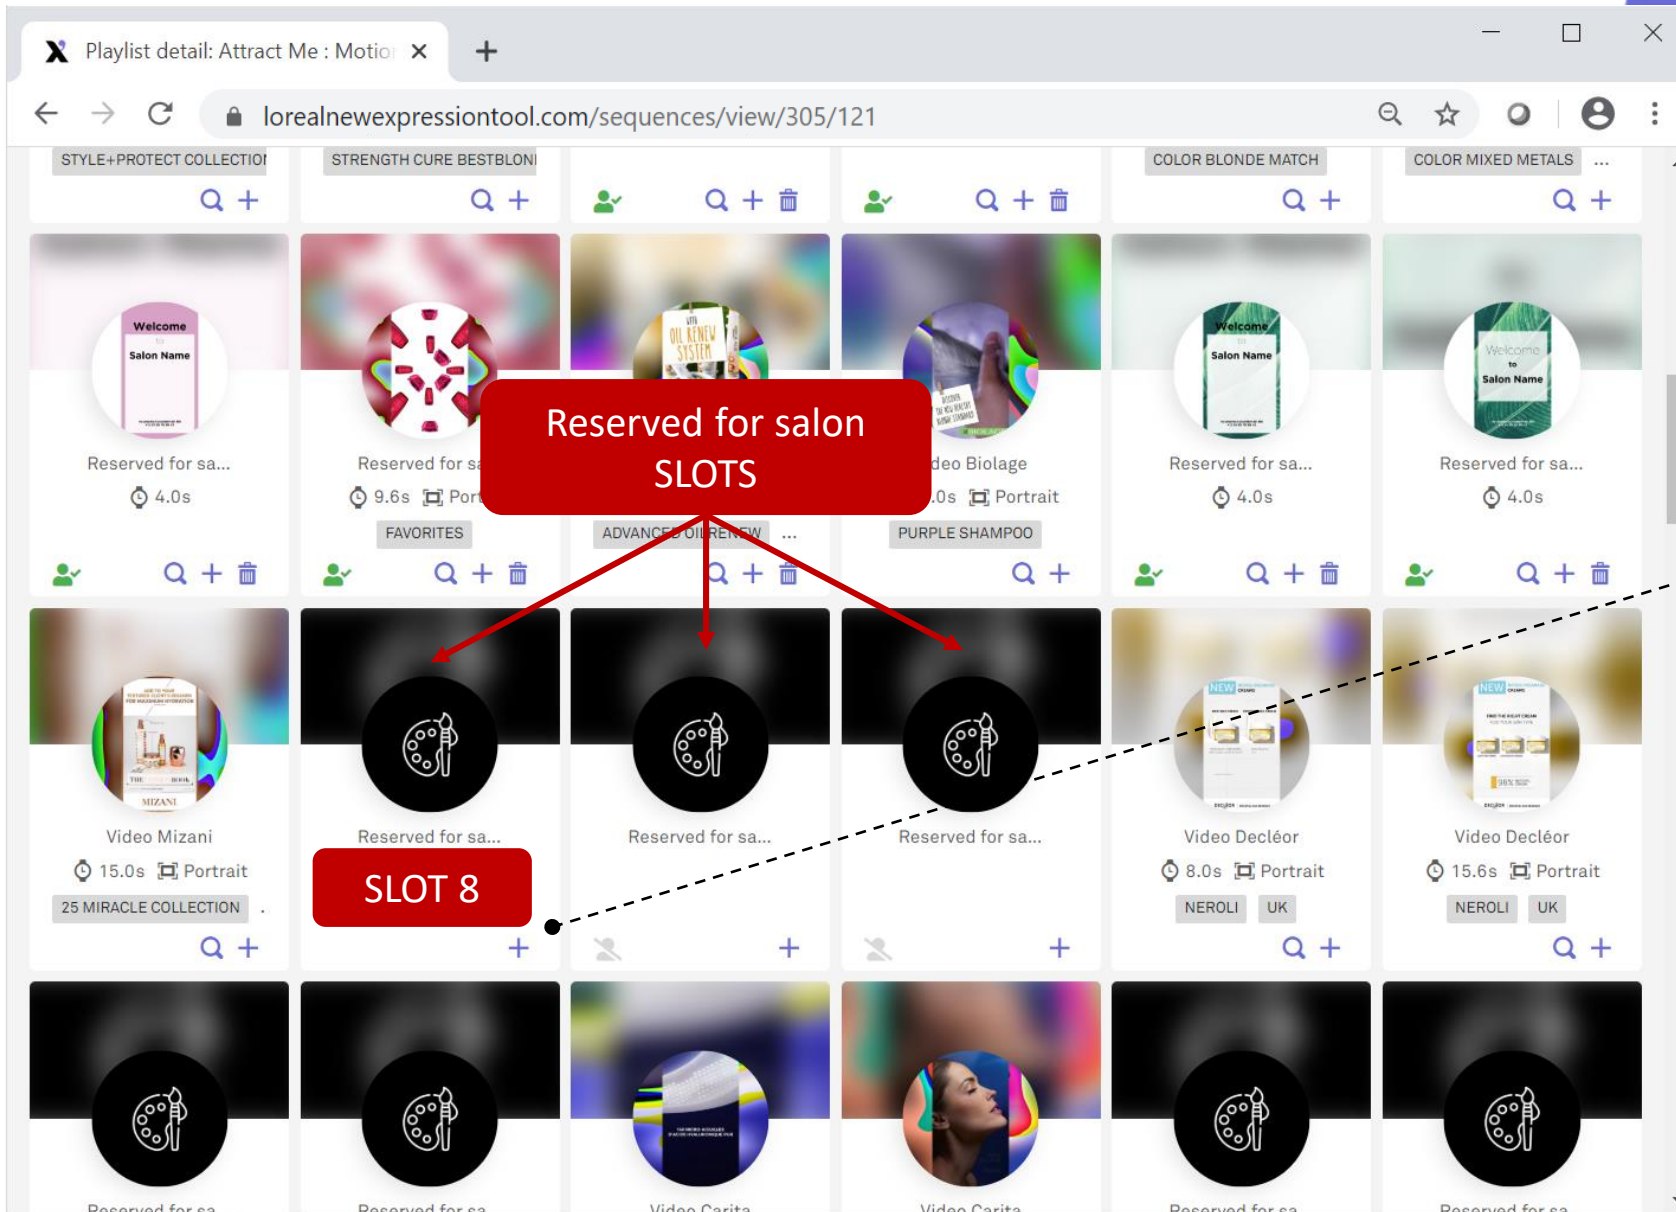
Playlist detail: Attract Me : Motio

lorealnewexpressiontool.com/sequences/view/305/121

STYLE+PROTECT COLLECTIO

STRENGTH CURE BESTBLONI

COLOR BLONDE MATCH

COLOR MIXED METALS ...

Welcome
Salon Name

Reserved for sa...
4.0s

Reserved for sa
9.6s Por
FAVORITES

OIL RENEW SYSTEM

ADVANCED OIL RENEW ...

deo Biolage
.0s Portrait
PURPLE SHAMPOO

Welcome
Salon Name

Reserved for sa...
4.0s

Welcome
to
Salon Name

Reserved for sa...
4.0s

Reserved for salon SLOTS

MIZANI

Video Mizani
15.0s Portrait
25 MIRACLE COLLECTION .

Reserved for sa...

SLOT 8

Reserved for sa...

Reserved for sa...

NEW

Video Decléor
8.0s Portrait
NEROLI UK

NEW

Video Decléor
15.6s Portrait
NEROLI UK

Reserved for sa

Reserved for sa

Video Carita

Video Carita

Reserved for sa

Reserved for sa